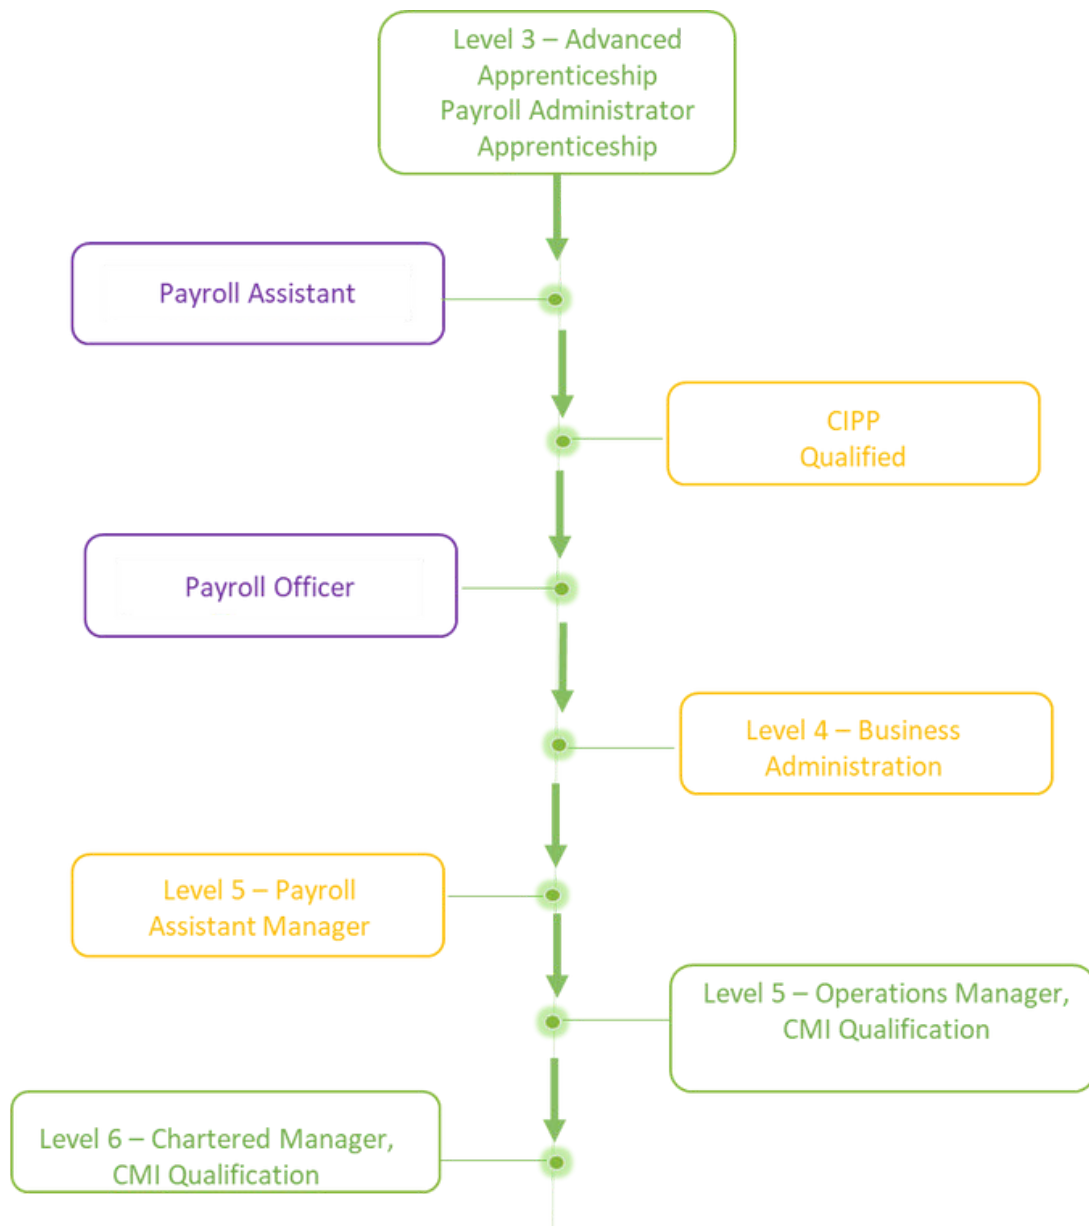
Level 3 – Advanced Apprenticeship Payroll Administrator Apprenticeship

Payroll Assistant

CIPP Qualified

Payroll Officer

Level 4 – Business Administration

Level 5 – Payroll Assistant Manager

Level 5 – Operations Manager, CMI Qualification

Level 6 – Chartered Manager, CMI Qualification